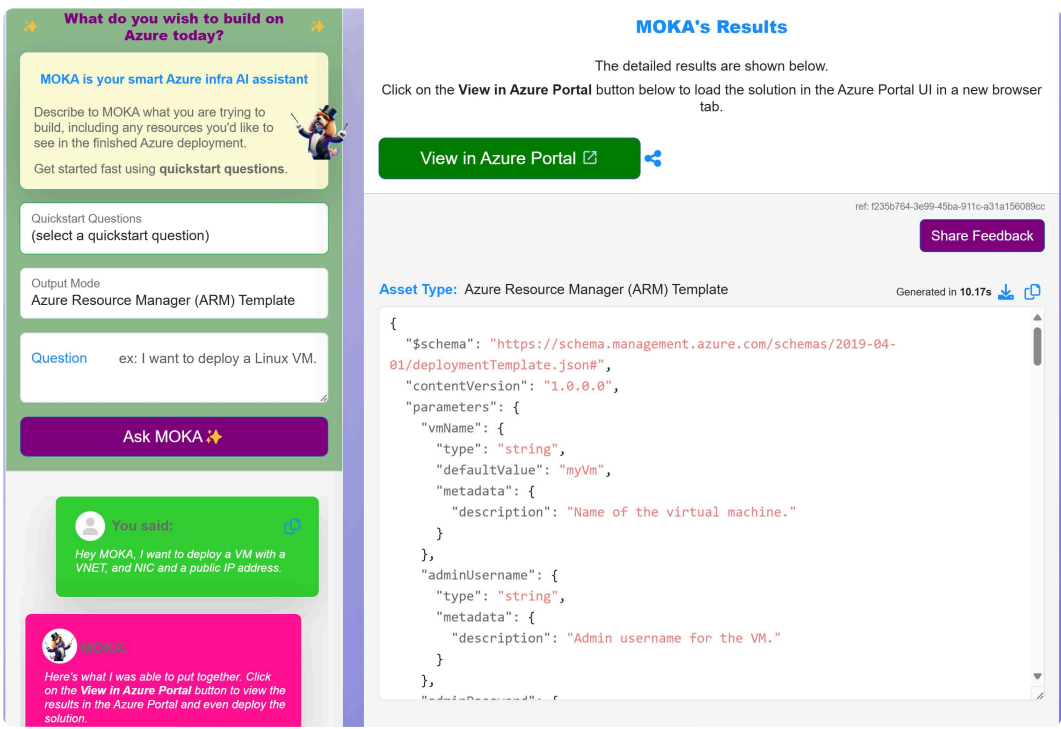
✨ What do you wish to build on Azure today? ✨

MOKA is your smart Azure infra AI assistant

Describe to MOKA what you are trying to build, including any resources you'd like to see in the finished Azure deployment.

Get started fast using **quickstart questions**.

Quickstart Questions
(select a quickstart question)

Output Mode
Azure Resource Manager (ARM) Template

Question ex: I want to deploy a Linux VM.

Ask MOKA✨

You said:

Hey MOKA, I want to deploy a VM with a VNET, and NIC and a public IP address.

MOKA:

Here's what I was able to put together. Click on the **View in Azure Portal** button to view the results in the Azure Portal and even deploy the solution.

MOKA's Results

The detailed results are shown below.

Click on the **View in Azure Portal** button below to load the solution in the Azure Portal UI in a new browser tab.

View in Azure Portal

ref: f235b764-3e99-45ba-911c-a31a156089cc

Share Feedback

Asset Type: Azure Resource Manager (ARM) Template

Generated in **10.17s**

{
"$schema": "https://schema.management.azure.com/schemas/2019-04-01/deploymentTemplate.json#",
"contentVersion": "1.0.0.0",
"parameters": {
"vmName": {
"type": "string",
"defaultValue": "myVm",
"metadata": {
"description": "Name of the virtual machine."
}
},
"adminUsername": {
"type": "string",
"metadata": {
"description": "Admin username for the VM."
}
},
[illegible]